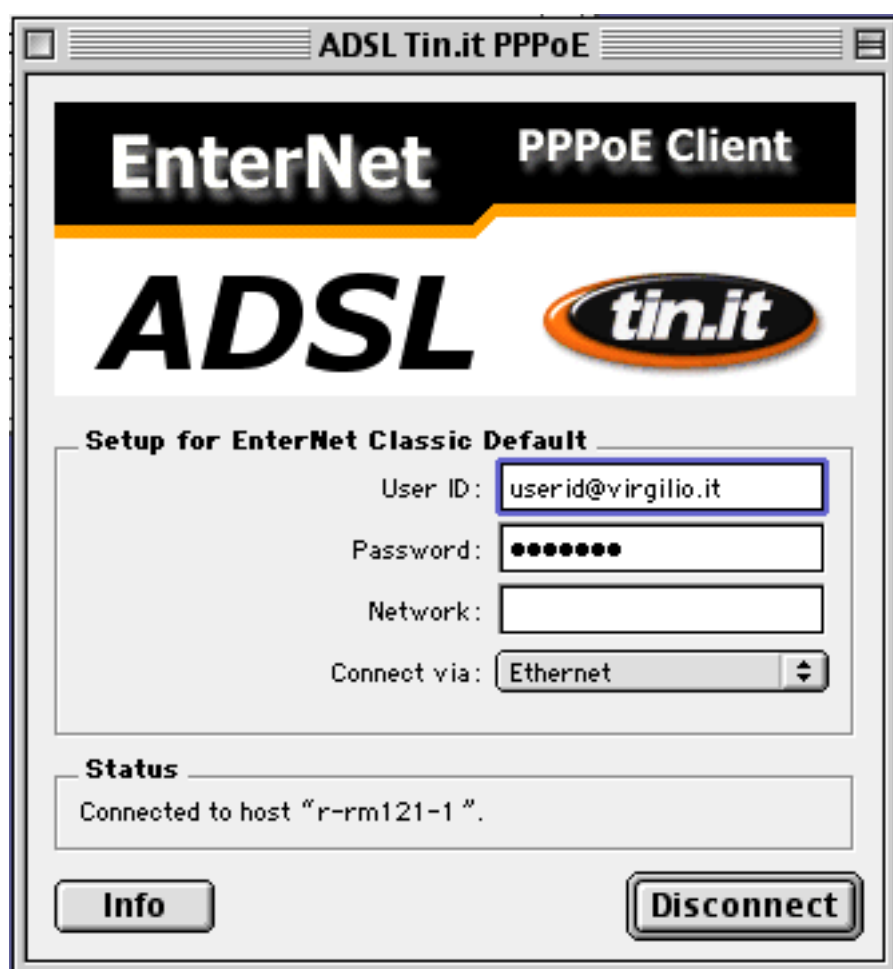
ADSL Tin.it PPPoE

EnterNet PPPoE Client

ADSL tin.it

Setup for EnterNet Classic Default

User ID: userid@virgilio.it

Password: ●●●●●●●

Network:

Connect via: Ethernet

Status

Connected to host "r-rm121-1".

Info

Disconnect